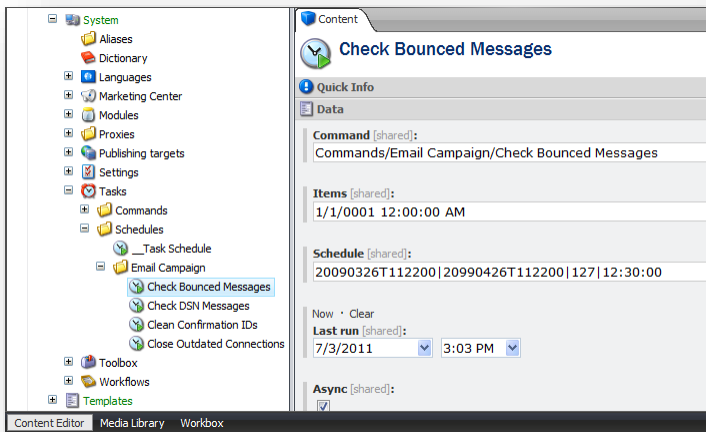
System
Aliases
Dictionary
Languages
Marketing Center
Modules
Proxies
Publishing targets
Settings
Tasks
Commands
Schedules
__Task Schedule
Email Campaign
Check Bounced Messages
Check DSN Messages
Clean Confirmation IDs
Close Outdated Connections
Toolbox
Workflows
Templates

Content

Check Bounced Messages

Quick Info

Data

Command [shared]:
Commands/Email Campaign/Check Bounced Messages

Items [shared]:
1/1/0001 12:00:00 AM

Schedule [shared]:
20090326T112200|20990426T112200|127|12:30:00

Now · Clear
Last run [shared]:
7/3/2011
3:03 PM

Async [shared]:

Content Editor
Media Library
Workbox